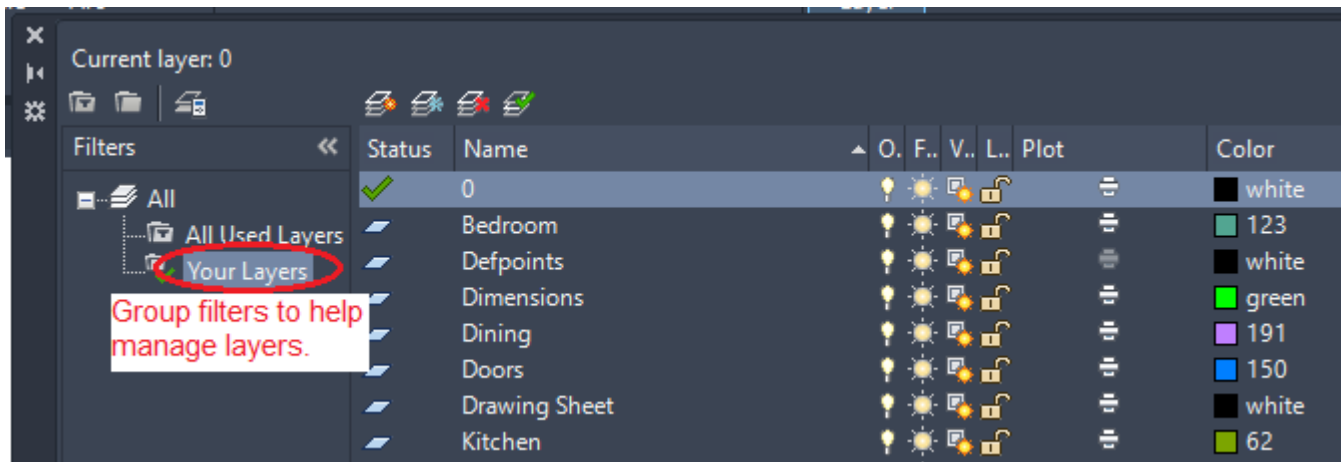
Current layer: 0

Filters

All
All Used Layers
Your Layers

Group filters to help manage layers.

| Status | Name | O.. | F.. | V.. | L.. | Plot | Color |
|---|---|---|---|---|---|---|---|
| | 0 | | | | | | white |
| | Bedroom | | | | | | 123 |
| | Defpoints | | | | | | white |
| | Dimensions | | | | | | green |
| | Dining | | | | | | 191 |
| | Doors | | | | | | 150 |
| | Drawing Sheet | | | | | | white |
| | Kitchen | | | | | | 62 |